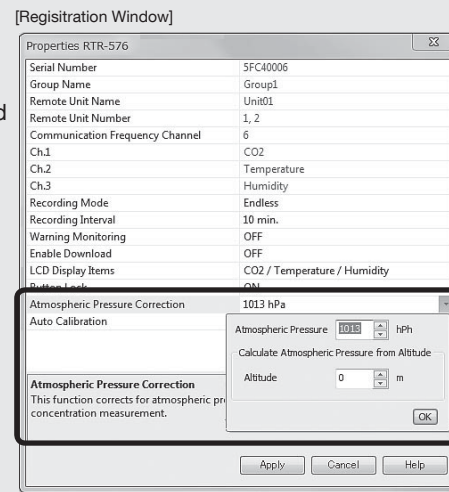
[Regisitration Window]

Properties RTR-576

| | |
|---|---|
| Serial Number | 5FC40006 |
| Group Name | Group1 |
| Remote Unit Name | Unit01 |
| Remote Unit Number | 1, 2 |
| Communication Frequency Channel | 6 |
| Ch.1 | CO2 |
| Ch.2 | Temperature |
| Ch.3 | Humidity |
| Recording Mode | Endless |
| Recording Interval | 10 min. |
| Warning Monitoring | OFF |
| Enable Download | OFF |
| LCD Display Items | CO2 / Temperature / Humidity |
| Button Lock | ON |
| Atmospheric Pressure Correction | 1013 hPa |
| Auto Calibration | |

Atmospheric Pressure 1013 hPh

Calculate Atmospheric Pressure from Altitude

Altitude 0 m

OK

Atmospheric Pressure Correction
This function corrects for atmospheric pr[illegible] concentration measurement.

Apply Cancel Help

d